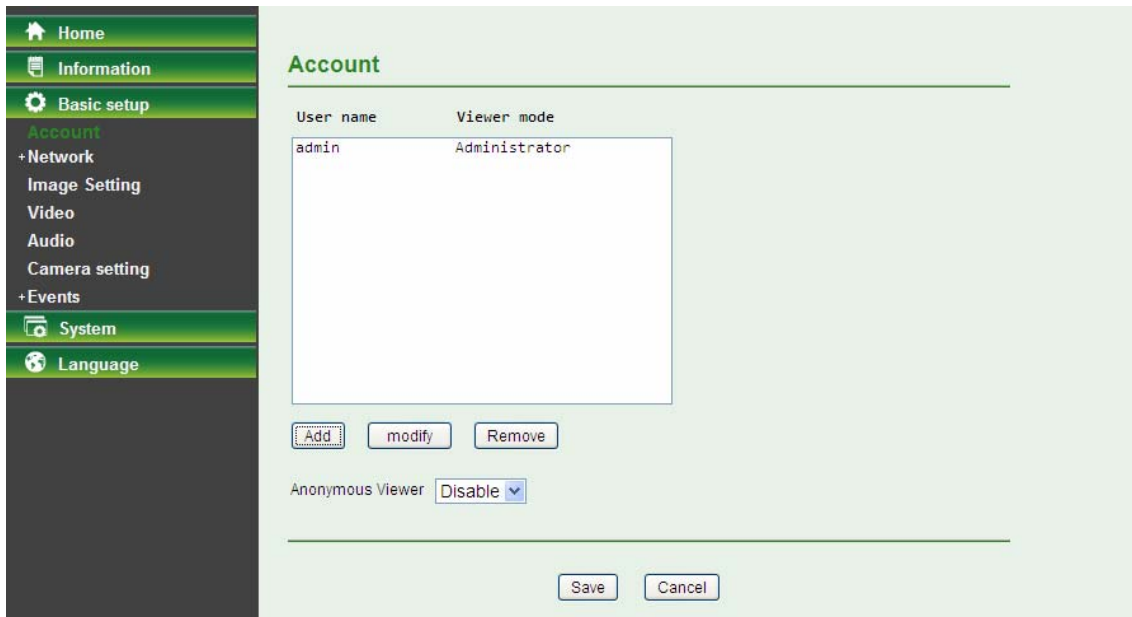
Home
Information
Basic setup
Account
+Network
Image Setting
Video
Audio
Camera setting
+Events
System
Language

Account

| User name | Viewer mode |
|---|---|
| admin | Administrator |

Add modify Remove

Anonymous Viewer Disable

Save Cancel